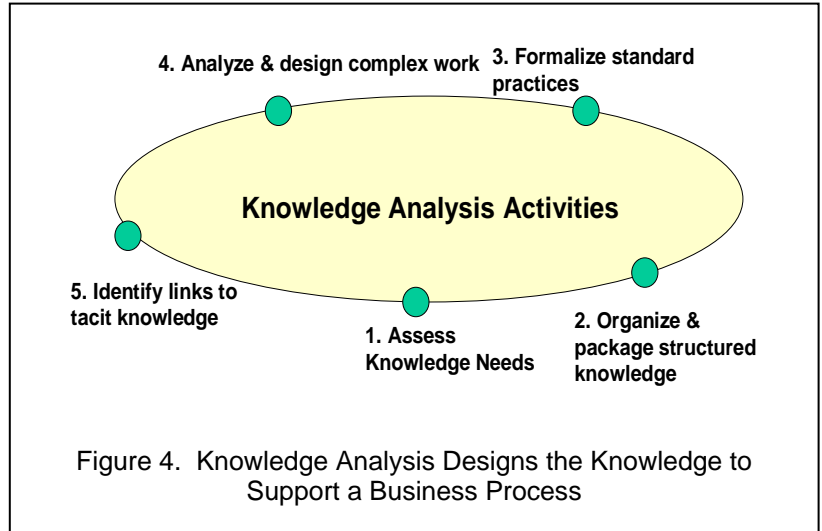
4. Analyze & design complex work

3. Formalize standard practices

Knowledge Analysis Activities

5. Identify links to tacit knowledge

1. Assess Knowledge Needs

2. Organize & package structured knowledge

Figure 4. Knowledge Analysis Designs the Knowledge to Support a Business Process